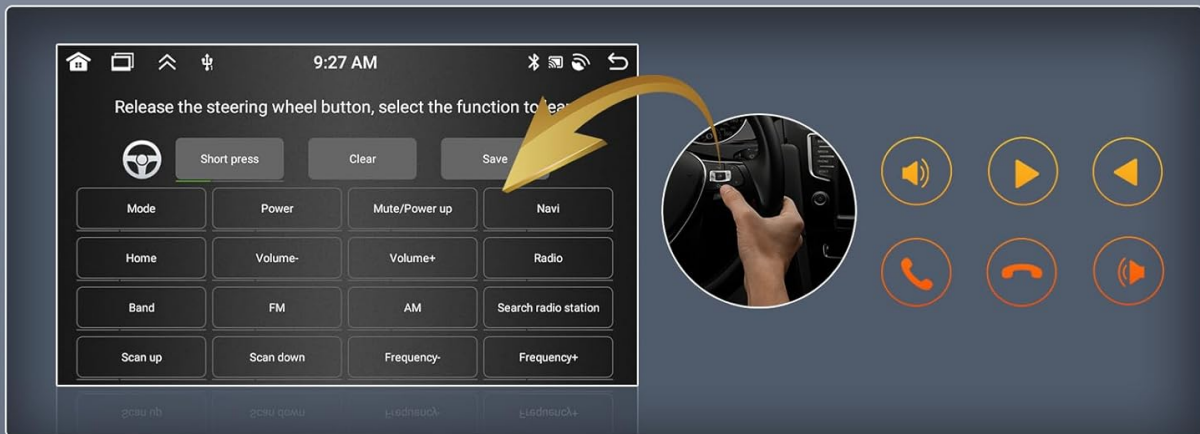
9:27 AM

Release the steering wheel button, select the function to lear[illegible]

Short press
Clear
Save

| Mode | Power | Mute/Power up | Navi |
|---|---|---|---|
| Home | Volume- | Volume+ | Radio |
| Band | FM | AM | Search radio station |
| Scan up | Scan down | Frequency- | Frequency+ |